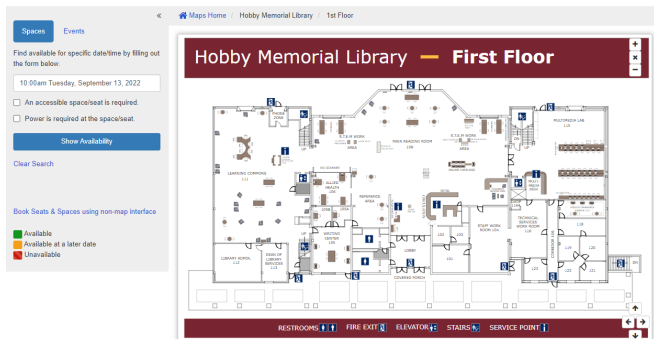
Spaces Events

«

Find available for specific date/time by filling out the form below.

10:00am Tuesday, September 13, 2022

An accessible space/seat is required.

Power is required at the space/seat.

Show Availability

Clear Search

Book Seats & Spaces using non-map interface

Available
Available at a later date
Unavailable

Maps Home / Hobby Memorial Library / 1st Floor

Hobby Memorial Library — First Floor

+
−
×

PHONE ZONE

S.T.A.R WORK AREA

MAIN READING ROOM

S.T.A.R WORK AREA

MULTIMEDIA LAB

LEARNING COMMONS

ALLEN HEALTH LAB

REFERENCE AREA

WRITING CENTER

STAFF WORK ROOM

TECHNICAL SERVICES WORK ROOM

LIBRARY ADMIN.

DEAN OF LIBRARY SERVICES

LOBBY

COVERED PORCH

UP

RESTROOMS FIRE EXIT ELEVATOR STAIRS SERVICE POINT